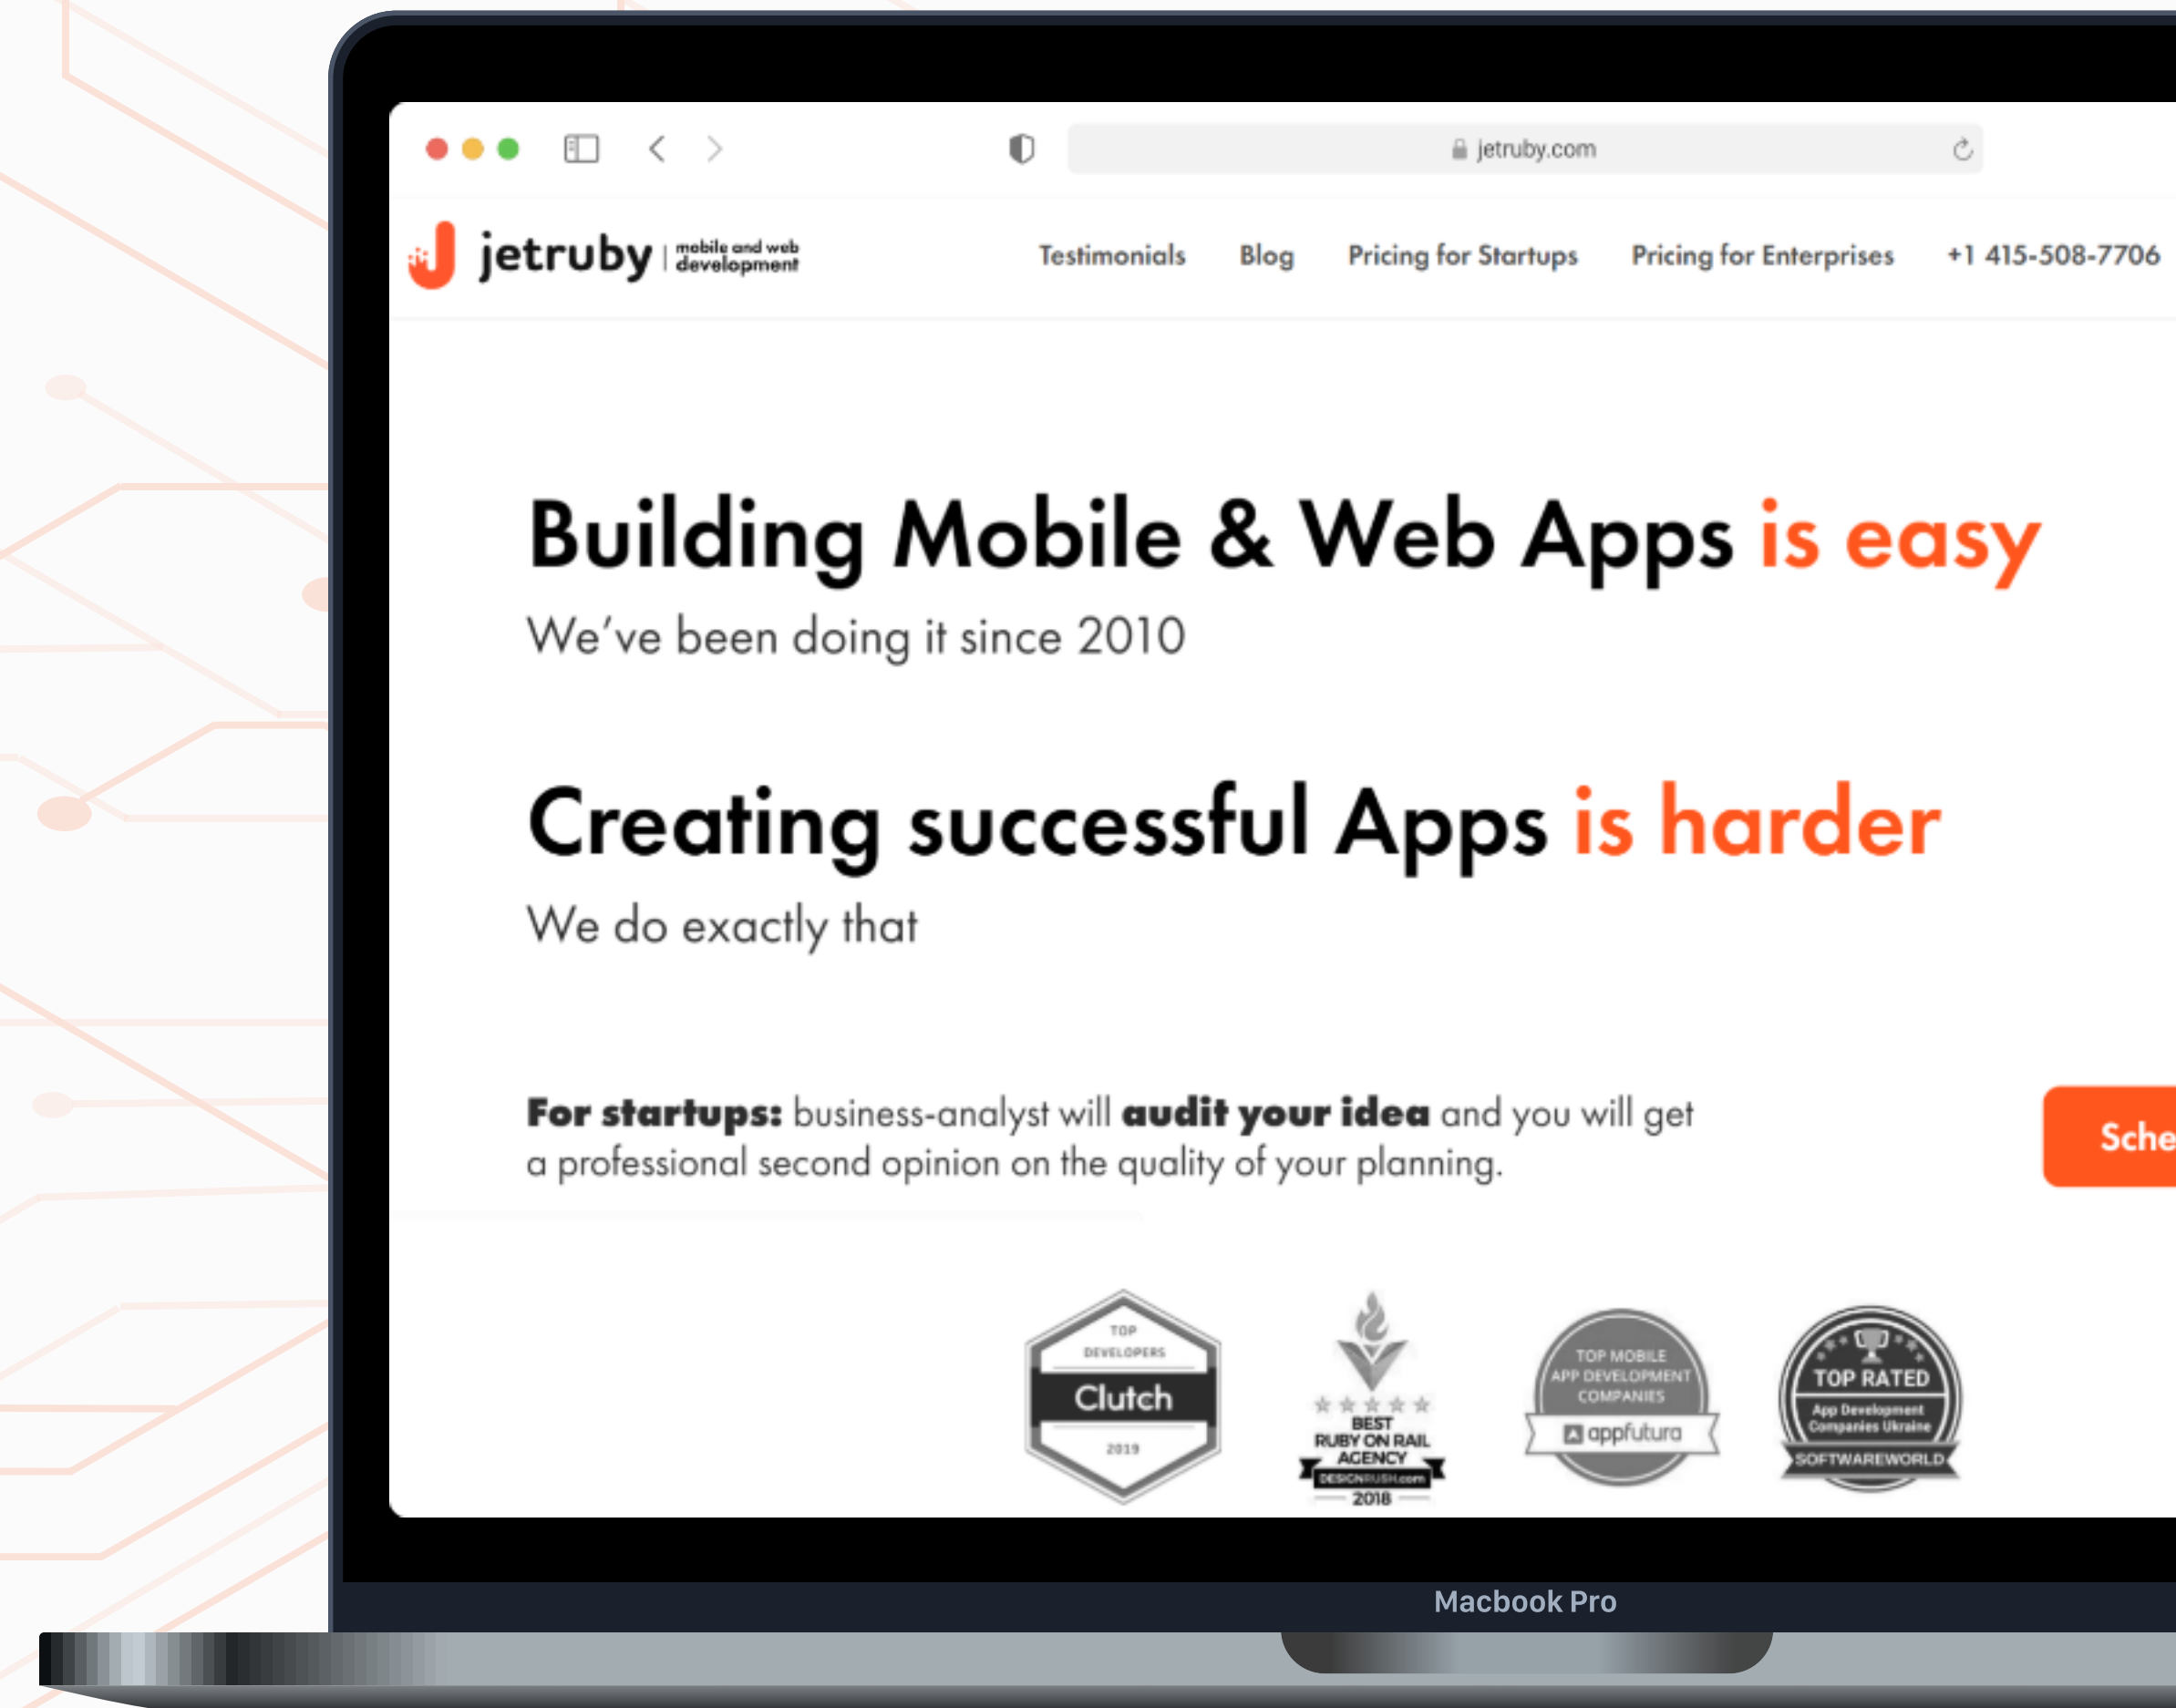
jetruby.com

jetruby | mobile and web development

Testimonials Blog Pricing for Startups Pricing for Enterprises +1 415-508-7706

Building Mobile & Web Apps is easy

We've been doing it since 2010

Creating successful Apps is harder

We do exactly that

**For startups:** business-analyst will **audit your idea** and you will get a professional second opinion on the quality of your planning.

Sche

TOP DEVELOPERS Clutch 2019

BEST RUBY ON RAIL AGENCY DESIGNRUSH.com 2018

TOP MOBILE APP DEVELOPMENT COMPANIES appfutura

TOP RATED App Development Companies Ukraine SOFTWAREWORLD

Macbook Pro